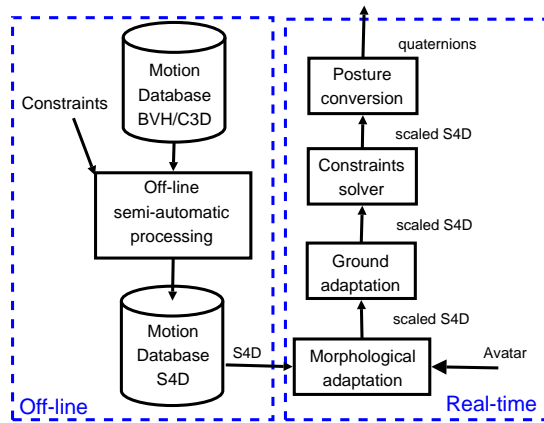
Motion Database BVH/C3D

Constraints

Off-line semi-automatic processing

Motion Database S4D

S4D

Off-line

quaternions

Posture conversion

scaled S4D

Constraints solver

scaled S4D

Ground adaptation

scaled S4D

Morphological adaptation

Avatar

Real-time